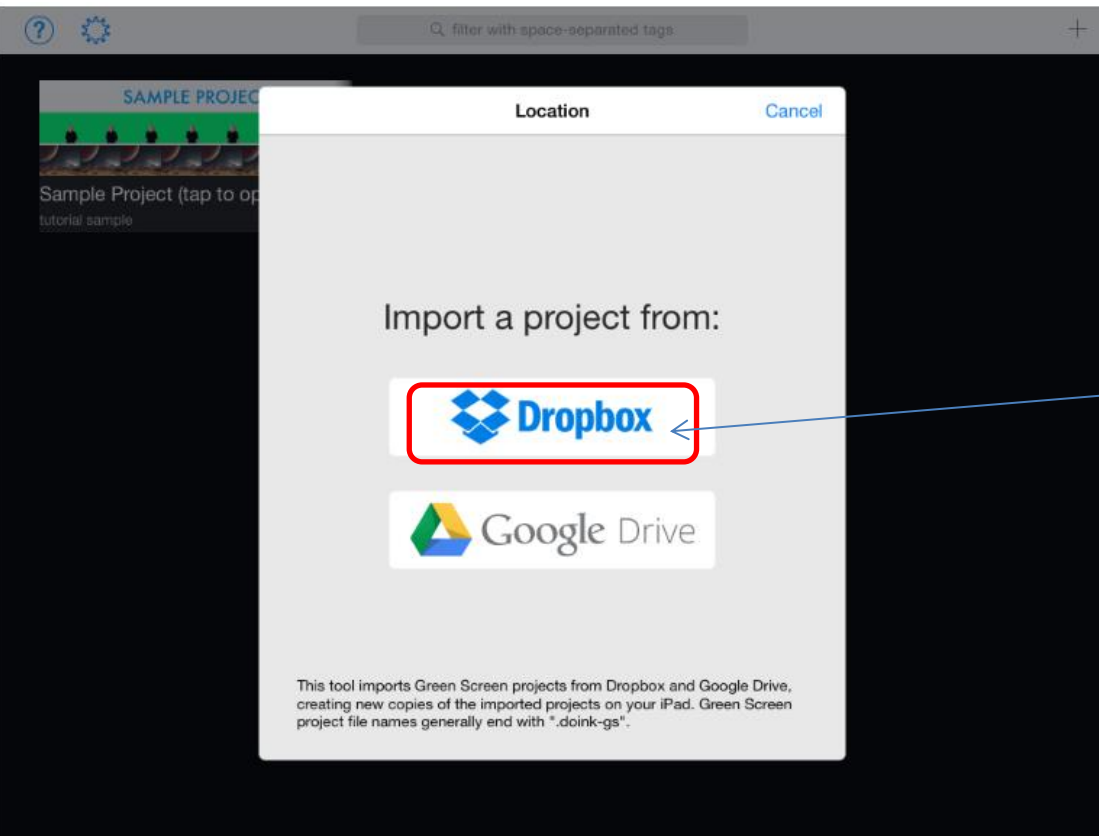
filter with space-separated tags

SAMPLE PROJEC

Sample Project (tap to op

tutorial sample

Location

Cancel

Import a project from:

Dropbox

Google Drive

This tool imports Green Screen projects from Dropbox and Google Drive, creating new copies of the imported projects on your iPad. Green Screen project file names generally end with ".doink-gs".